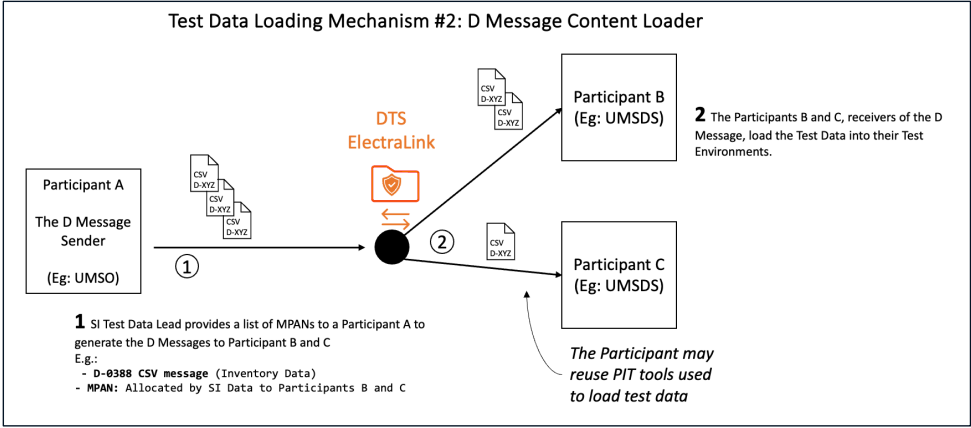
Test Data Loading Mechanism #2: D Message Content Loader

Participant A

The D Message Sender

(Eg: UMSO)

CSV
D-XYZ

CSV
D-XYZ

CSV
D-XYZ

①

DTS
ElectraLink

②

CSV
D-XYZ

CSV
D-XYZ

Participant B
(Eg: UMSDS)

**2** The Participants B and C, receivers of the D Message, load the Test Data into their Test Environments.

CSV
D-XYZ

Participant C
(Eg: UMSDS)

**1** SI Test Data Lead provides a list of MPANs to a Participant A to generate the D Messages to Participant B and C
E.g.:
- **D-0388 CSV message** (Inventory Data)
- **MPAN:** Allocated by SI Data to Participants B and C

*The Participant may reuse PIT tools used to load test data*